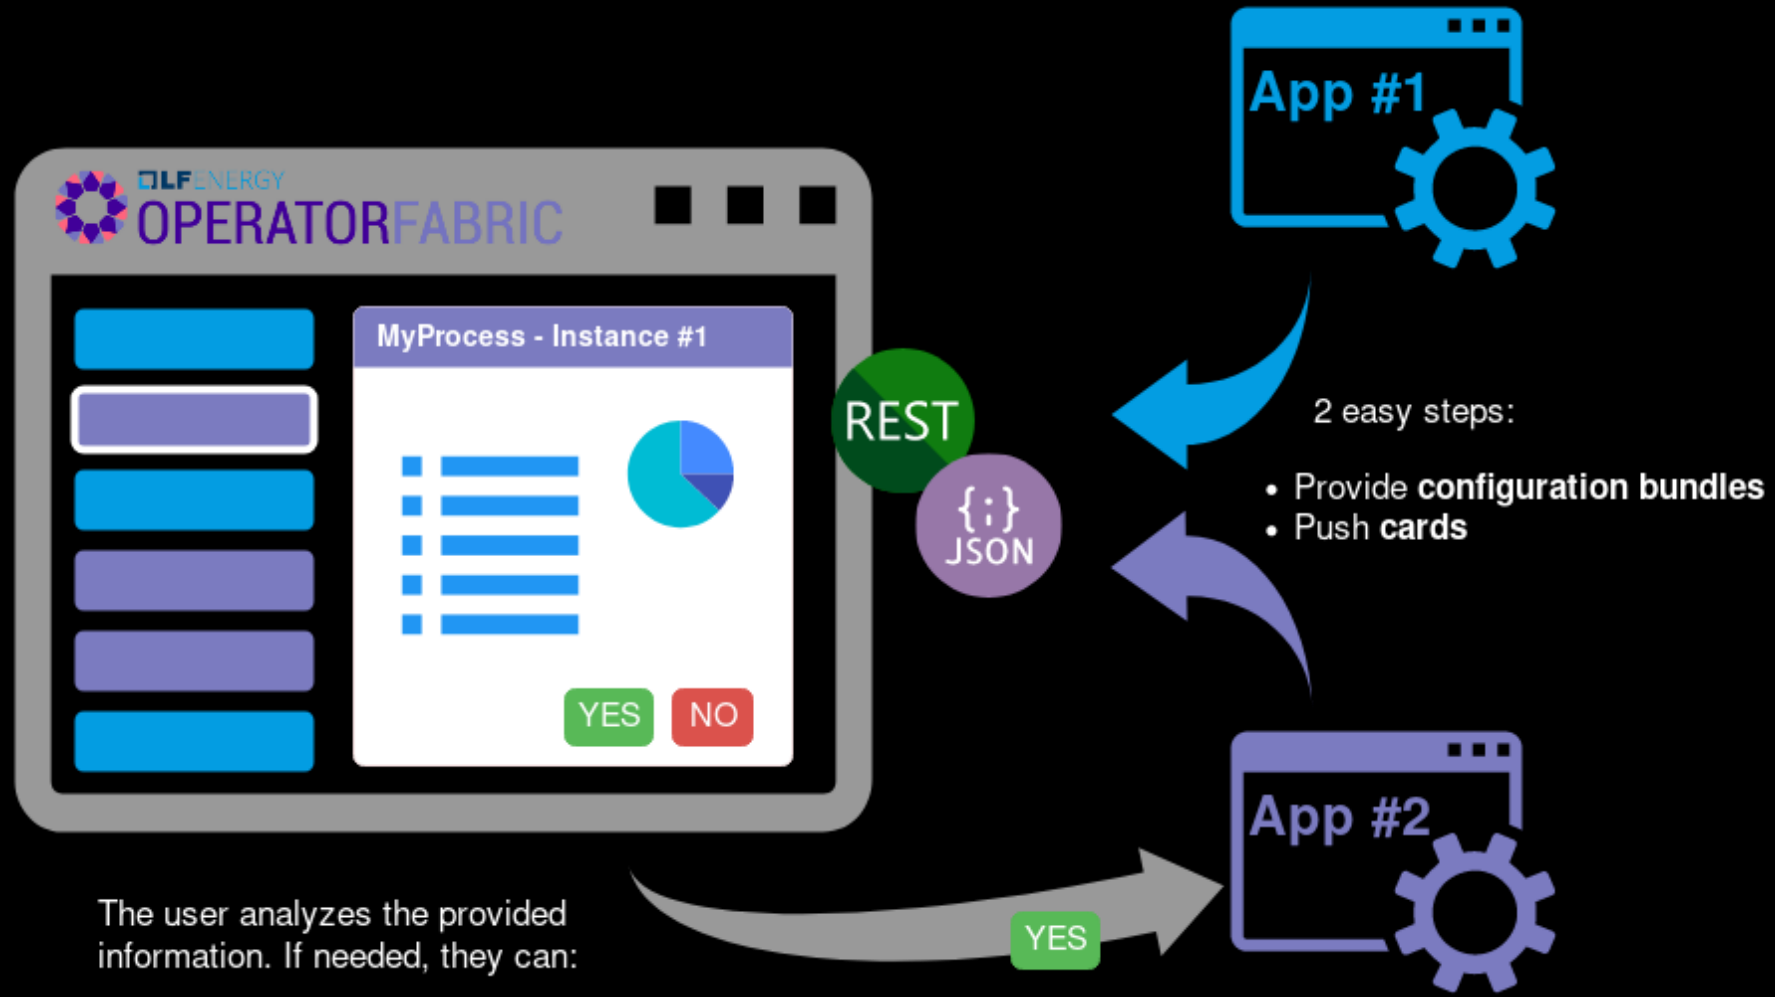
App #1

LF ENERGY
OPERATORFABRIC

MyProcess - Instance #1

YES NO

REST

{:}
JSON

2 easy steps:

• Provide **configuration bundles**
• Push **cards**

App #2

The user analyzes the provided information. If needed, they can:

YES